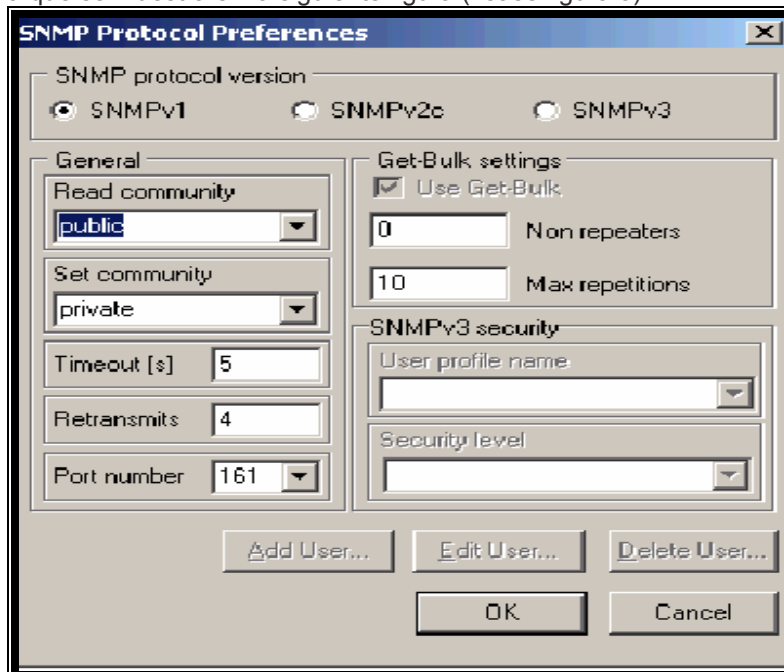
SNMP Protocol Preferences

SNMP protocol version

SNMPv1

SNMPv2c

SNMPv3

General

Read community

public

Set community

private

Timeout [s] 5

Retransmits 4

Port number 161

Get-Bulk settings

Use Get-Bulk

0 Non repeaters

10 Max repetitions

SNMPv3 security

User profile name

Security level

Add User...

Edit User...

Delete User...

OK

Cancel